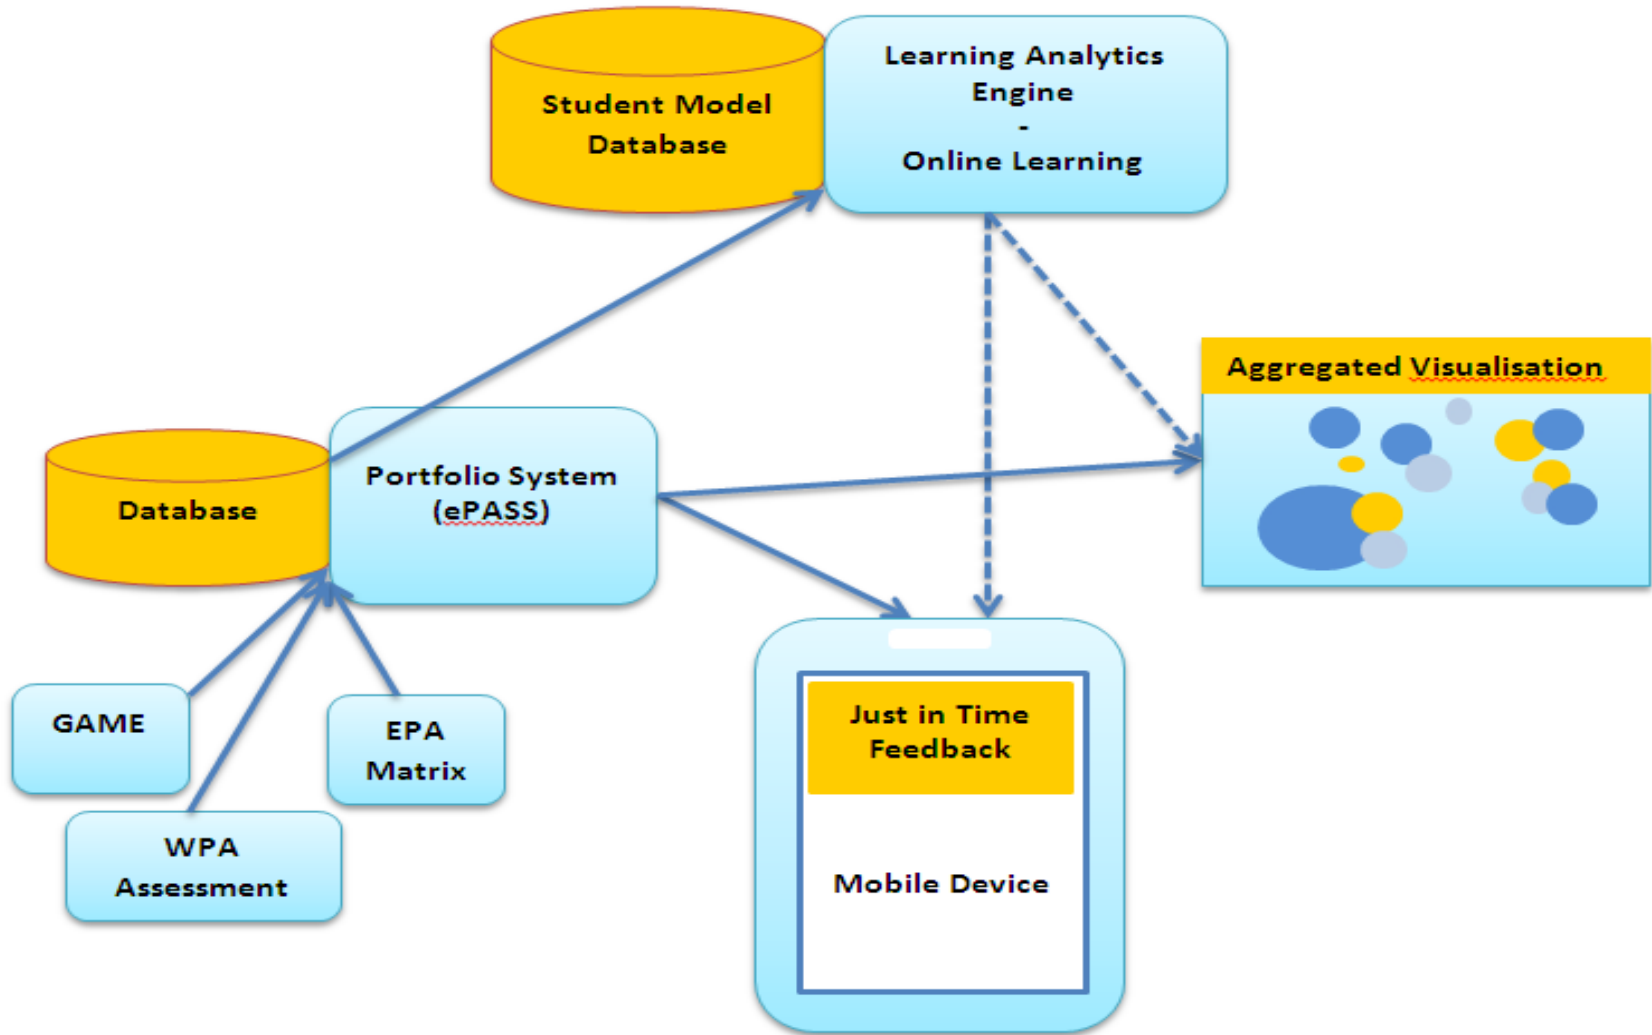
Student Model Database

Learning Analytics Engine
-
Online Learning

Aggregated Visualisation

Database

Portfolio System (ePASS)

GAME

EPA Matrix

WPA Assessment

Just in Time Feedback

Mobile Device